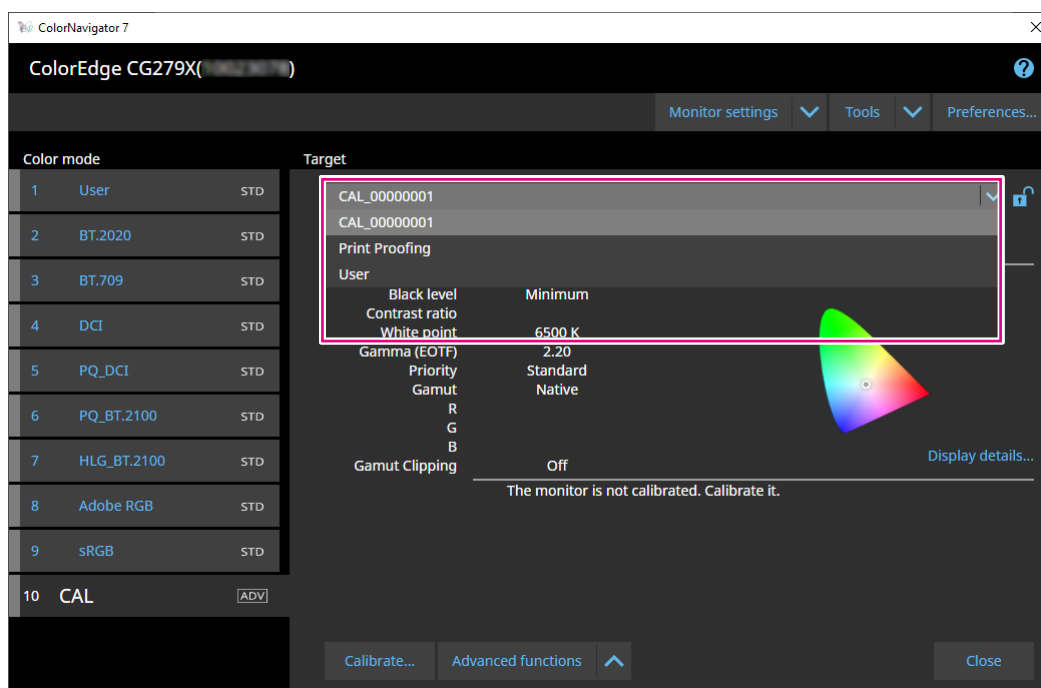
ColorNavigator 7

ColorEdge CG279X([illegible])

Monitor settings
Tools
Preferences...

Color mode
1 User STD
2 BT.2020 STD
3 BT.709 STD
4 DCI STD
5 PQ_DCI STD
6 PQ_BT.2100 STD
7 HLG_BT.2100 STD
8 Adobe RGB STD
9 sRGB STD
10 CAL ADV

Target
CAL_00000001
CAL_00000001
Print Proofing
User

| | |
|---|---|
| Black level | Minimum |
| Contrast ratio | |
| White point | 6500 K |
| Gamma (EOTF) | 2.20 |
| Priority | Standard |
| Gamut | Native |
| R | |
| G | |
| B | |
| Gamut Clipping | Off |

Display details...

The monitor is not calibrated. Calibrate it.

Calibrate...
Advanced functions
Close